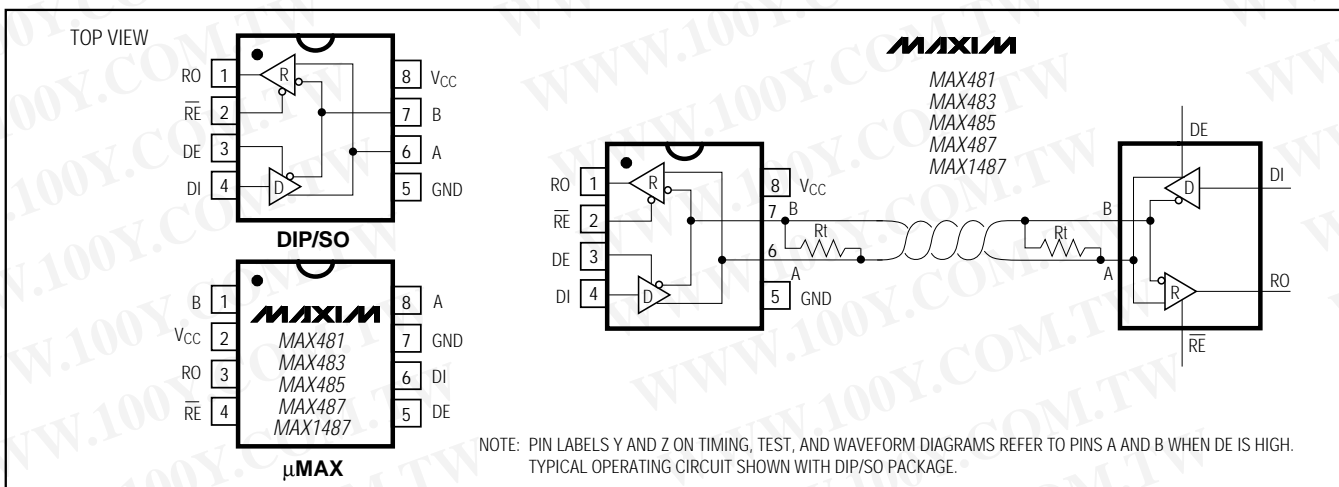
TOP VIEW

RO 1
$\overline{RE}$ 2
DE 3
DI 4
R
D
8 $V_{CC}$
7 B
6 A
5 GND

DIP/SO

B 1
$V_{CC}$ 2
RO 3
$\overline{RE}$ 4
MAXIM
MAX481
MAX483
MAX485
MAX487
MAX1487
8 A
7 GND
6 DI
5 DE

μMAX

MAXIM
MAX481
MAX483
MAX485
MAX487
MAX1487

RO 1
$\overline{RE}$ 2
DE 3
DI 4
R
D
8 $V_{CC}$
7 B
6 A
5 GND
Rt
Rt
B
A
DE
DI
D
R
RO
$\overline{RE}$

NOTE: PIN LABELS Y AND Z ON TIMING, TEST, AND WAVEFORM DIAGRAMS REFER TO PINS A AND B WHEN DE IS HIGH. TYPICAL OPERATING CIRCUIT SHOWN WITH DIP/SO PACKAGE.

WWW.100Y.COM.TW